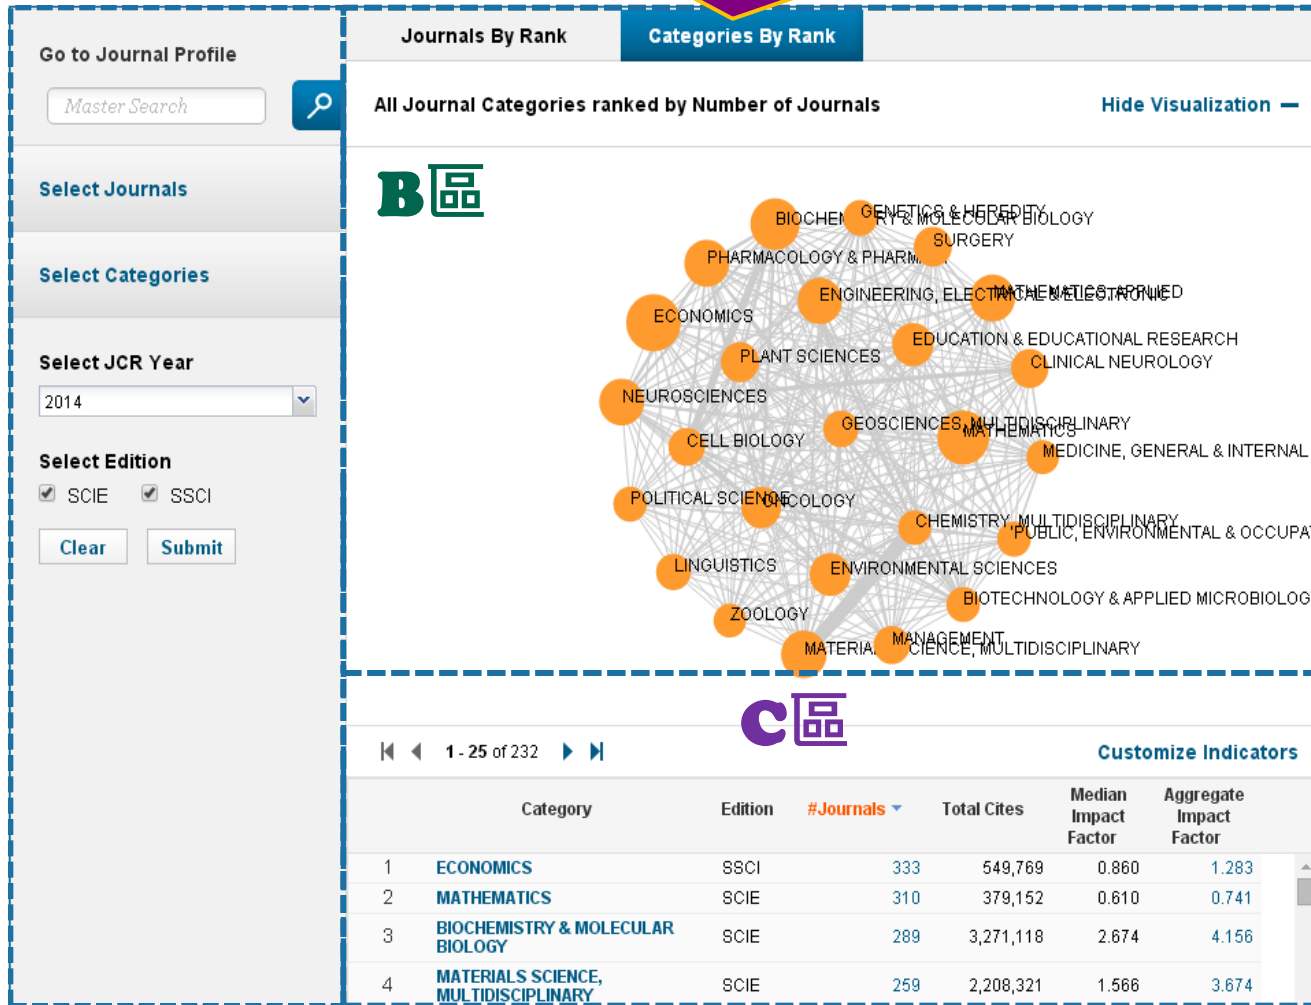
Go to Journal Profile

Master Search

Select Journals

Select Categories

Select JCR Year

2014

Select Edition

SCIE SSCI

Clear Submit

Journals By Rank Categories By Rank

All Journal Categories ranked by Number of Journals

Hide Visualization —

B

BIOCHEMISTRY & MOLECULAR BIOLOGY
GENETICS & HEREDITY
SURGERY
PHARMACOLOGY & PHARMACY
ENGINEERING, ELECTRICAL & ELECTRONIC
MATHEMATICS, APPLIED
ECONOMICS
EDUCATION & EDUCATIONAL RESEARCH
PLANT SCIENCES
CLINICAL NEUROLOGY
NEUROSCIENCES
GEOSCIENCES, MULTIDISCIPLINARY
MATHEMATICS
CELL BIOLOGY
MEDICINE, GENERAL & INTERNAL
POLITICAL SCIENCE
ONCOLOGY
CHEMISTRY, MULTIDISCIPLINARY
PUBLIC, ENVIRONMENTAL & OCCUPA
LINGUISTICS
ENVIRONMENTAL SCIENCES
BIOTECHNOLOGY & APPLIED MICROBIOLOG
ZOOLOGY
MANAGEMENT
MATERIALS SCIENCE, MULTIDISCIPLINARY

C

1 - 25 of 232

Customize Indicators

| | Category | Edition | #Journals | Total Cites | Median Impact Factor | Aggregate Impact Factor |
|---|---|---|---|---|---|---|
| 1 | ECONOMICS | SSCI | 333 | 549,769 | 0.860 | 1.283 |
| 2 | MATHEMATICS | SCIE | 310 | 379,152 | 0.610 | 0.741 |
| 3 | BIOCHEMISTRY & MOLECULAR BIOLOGY | SCIE | 289 | 3,271,118 | 2.674 | 4.156 |
| 4 | MATERIALS SCIENCE, MULTIDISCIPLINARY | SCIE | 259 | 2,208,321 | 1.566 | 3.674 |